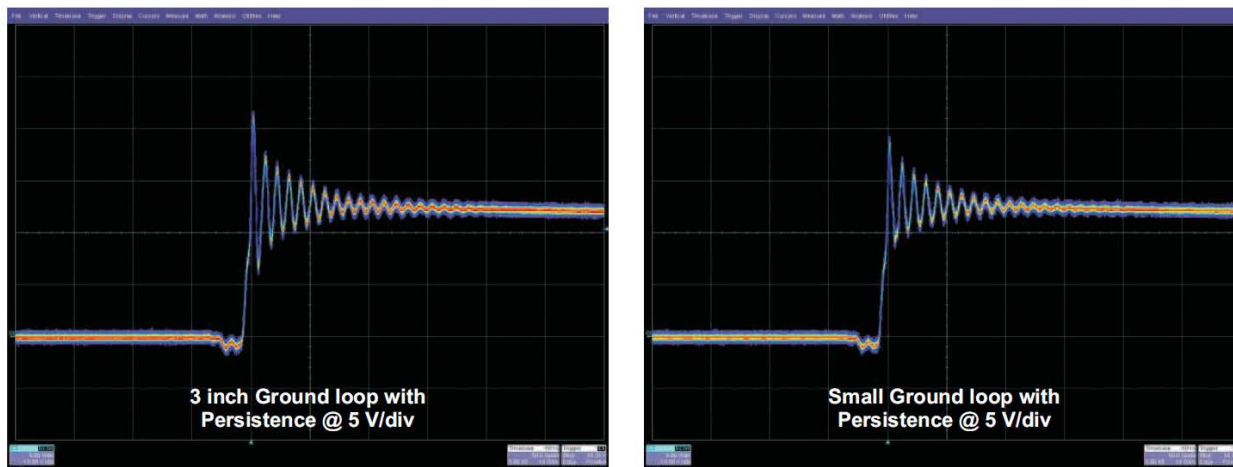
File Vertical Timebase Trigger Display Cursors Measure Math Analysis Utilities Help

3 inch Ground loop with Persistence @ 5 V/div

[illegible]

File Vertical Timebase Trigger Display Cursors Measure Math Analysis Utilities Help

Small Ground loop with Persistence @ 5 V/div

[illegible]